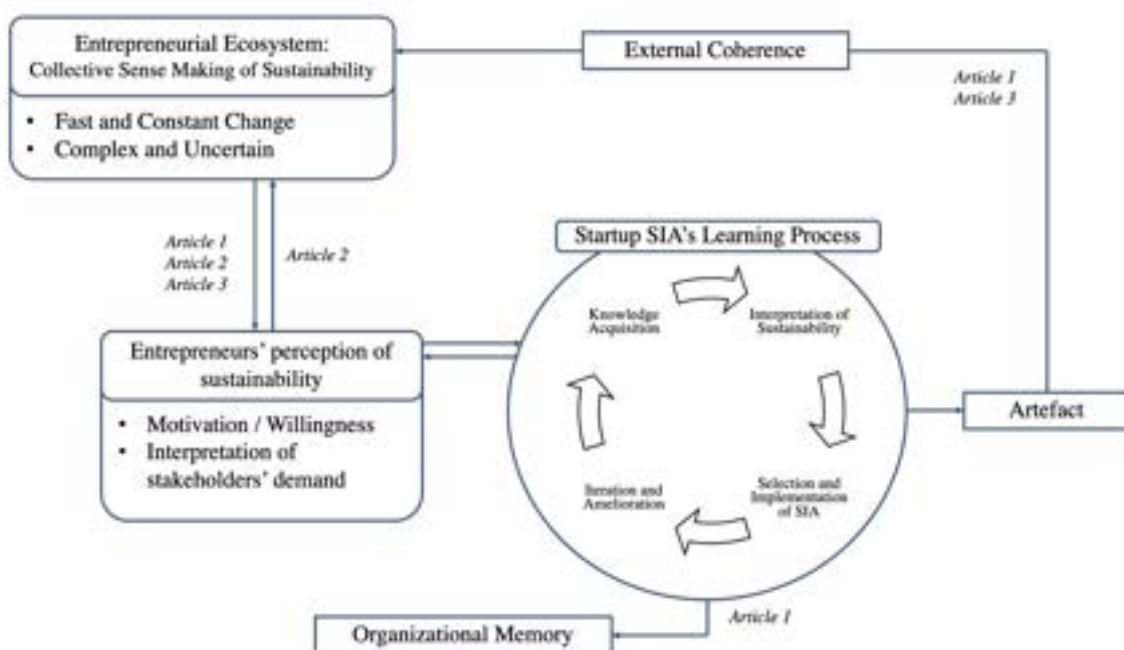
Entrepreneurial Ecosystem: Collective Sense Making of Sustainability

- Fast and Constant Change
- Complex and Uncertain

External Coherence

Article 1
Article 3

Article 1
Article 2
Article 3

Article 2

Startup SIA's Learning Process

Knowledge Acquisition

Interpretation of Sustainability

Selection and Implementation of SIA

Iteration and Amelioration

Entrepreneurs' perception of sustainability

- Motivation / Willingness
- Interpretation of stakeholders' demand

Artefact

Article 1

Organizational Memory